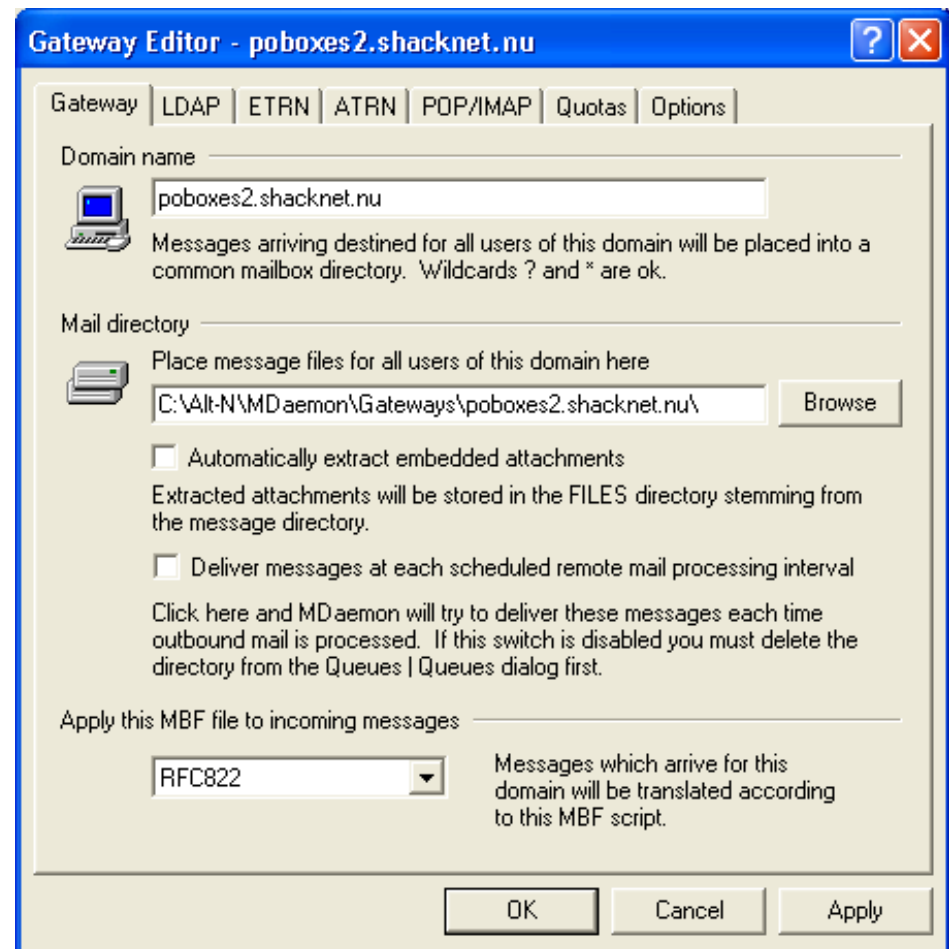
Gateway Editor - poboxes2.shacknet.nu

?

Gateway | LDAP | ETRN | ATRN | POP/IMAP | Quotas | Options

Domain name

poboxes2.shacknet.nu

Messages arriving destined for all users of this domain will be placed into a common mailbox directory. Wildcards ? and * are ok.

Mail directory

Place message files for all users of this domain here

C:\Alt-N\MDaemon\Gateways\poboxes2.shacknet.nu\

Browse

Automatically extract embedded attachments

Extracted attachments will be stored in the FILES directory stemming from the message directory.

Deliver messages at each scheduled remote mail processing interval

Click here and MDaemon will try to deliver these messages each time outbound mail is processed. If this switch is disabled you must delete the directory from the Queues | Queues dialog first.

Apply this MBF file to incoming messages

RFC822

Messages which arrive for this domain will be translated according to this MBF script.

OK

Cancel

Apply